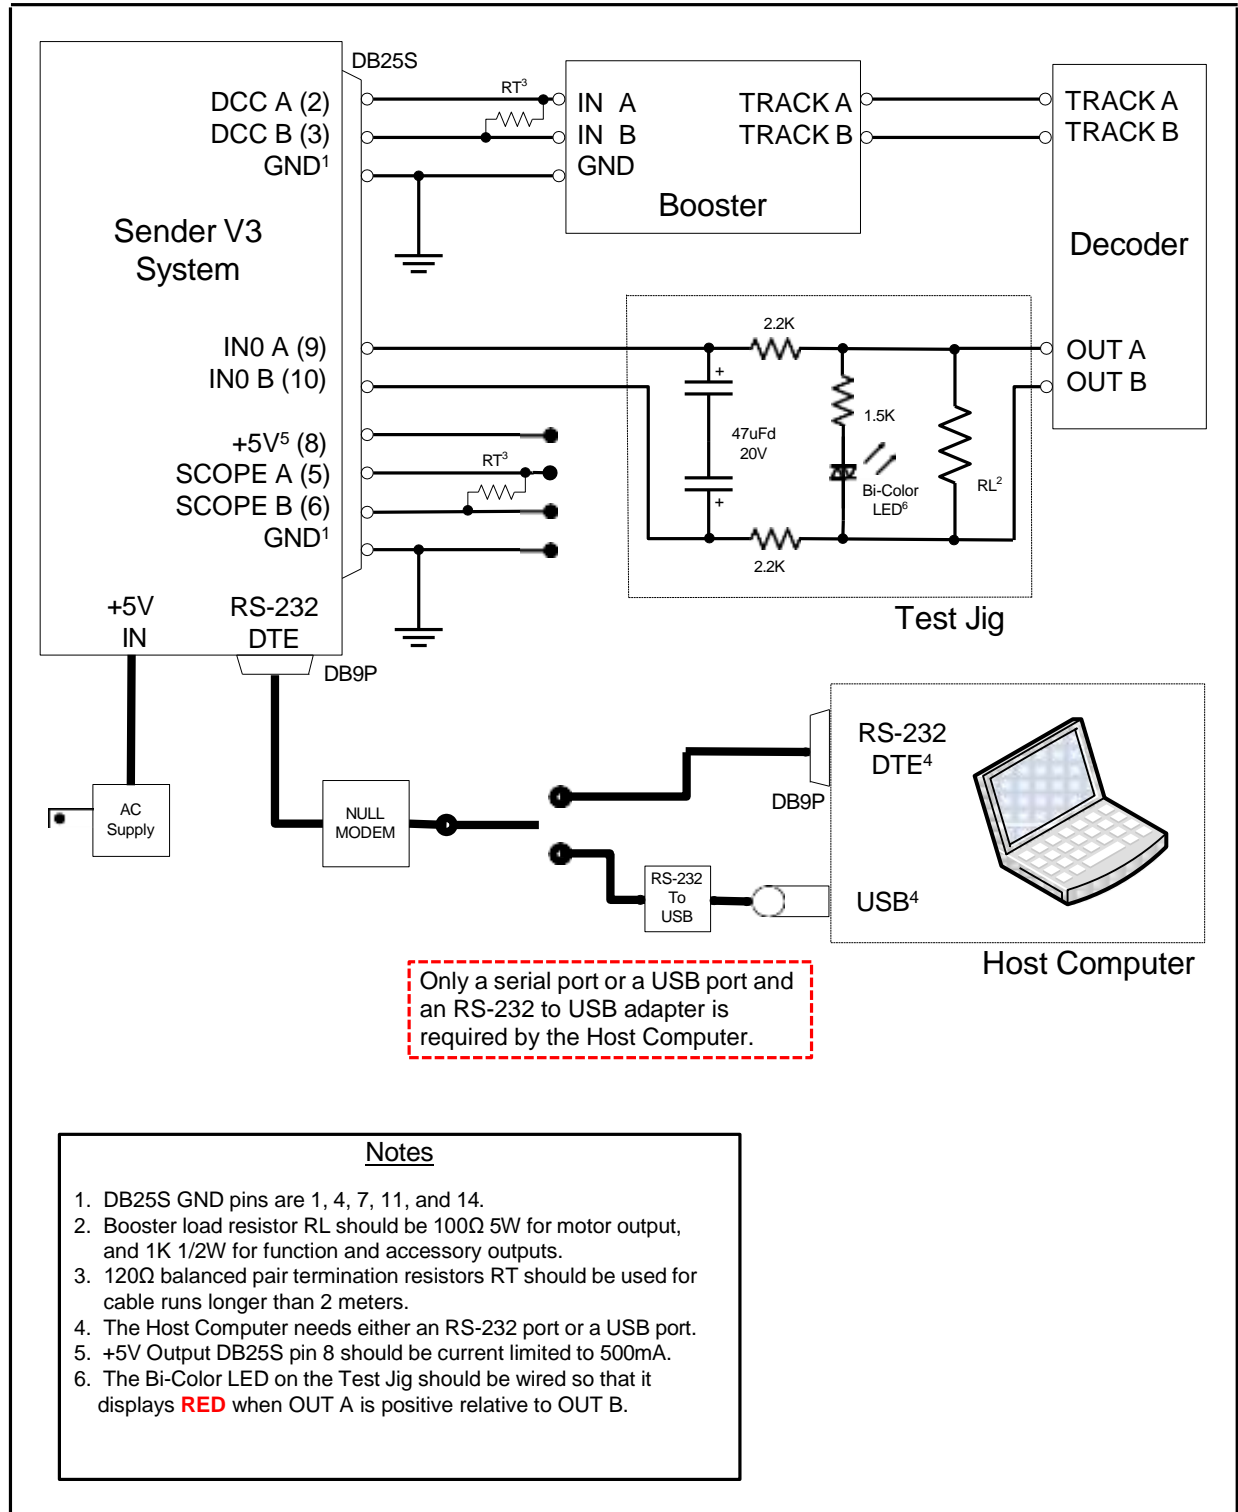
DB25S

DCC A (2)
DCC B (3)
GND$^1$

Sender V3
System

IN0 A (9)
IN0 B (10)

+5V$^5$ (8)
SCOPE A (5)
SCOPE B (6)
GND$^1$

+5V
IN

RS-232
DTE

DB9P

RT$^3$

IN A
IN B
GND

TRACK A
TRACK B

Booster

TRACK A
TRACK B

Decoder

OUT A
OUT B

2.2K
+
47uFd
20V
+
1.5K
Bi-Color
LED$^6$
RL$^2$
2.2K

Test Jig

RT$^3$

AC
Supply

NULL
MODEM

RS-232
To
USB

RS-232
DTE$^4$

DB9P

USB$^4$

Host Computer

Only a serial port or a USB port and an RS-232 to USB adapter is required by the Host Computer.

Notes

1. DB25S GND pins are 1, 4, 7, 11, and 14.
2. Booster load resistor RL should be 100Ω 5W for motor output, and 1K 1/2W for function and accessory outputs.
3. 120Ω balanced pair termination resistors RT should be used for cable runs longer than 2 meters.
4. The Host Computer needs either an RS-232 port or a USB port.
5. +5V Output DB25S pin 8 should be current limited to 500mA.
6. The Bi-Color LED on the Test Jig should be wired so that it displays RED when OUT A is positive relative to OUT B.